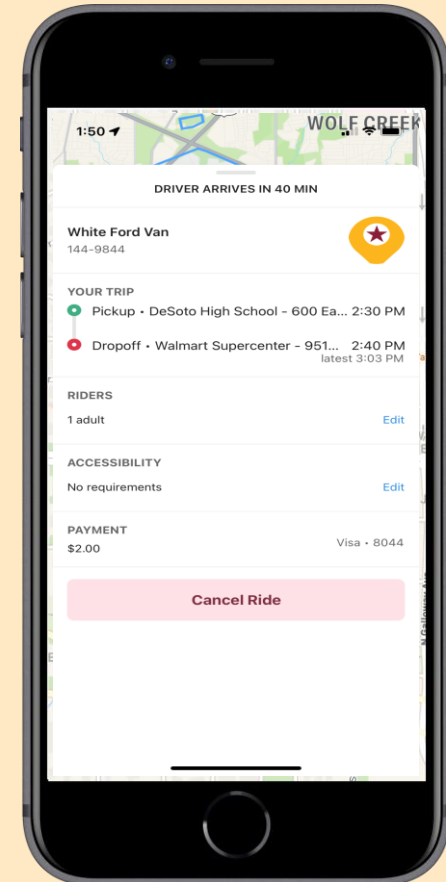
1:50

WOLF CREEK

DRIVER ARRIVES IN 40 MIN

White Ford Van
144-9844

YOUR TRIP

Pickup • DeSoto High School - 600 Ea... 2:30 PM

Dropoff • Walmart Supercenter - 951... 2:40 PM
latest 3:03 PM

RIDERS

1 adult Edit

ACCESSIBILITY

No requirements Edit

PAYMENT

$2.00 Visa • 8044

Cancel Ride